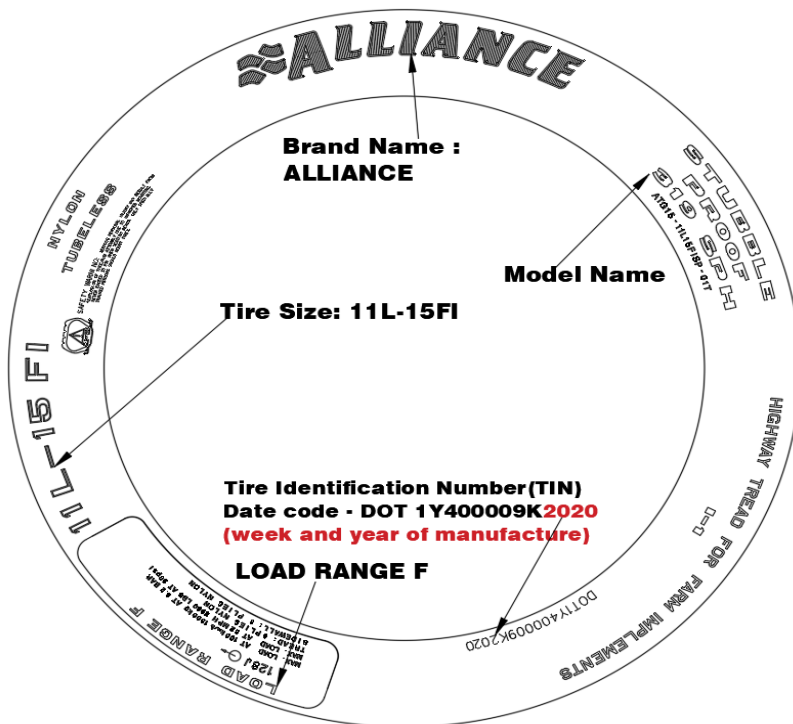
ALLIANCE

Brand Name : ALLIANCE

STUBBLE PROOF 319 SPH

AYS19 - 11L15FISP - 01T

Model Name

NYLON

TUBELESS

Tire Size: 11L-15FI

11L-15 FI

HIGHWAY TREAD FOR FARM IMPLEMENTS

Tire Identification Number(TIN)
Date code - DOT 1Y400009K2020
(week and year of manufacture)

LOAD RANGE F

DOTIY400009K2020

LOAD RANGE F

128J

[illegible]